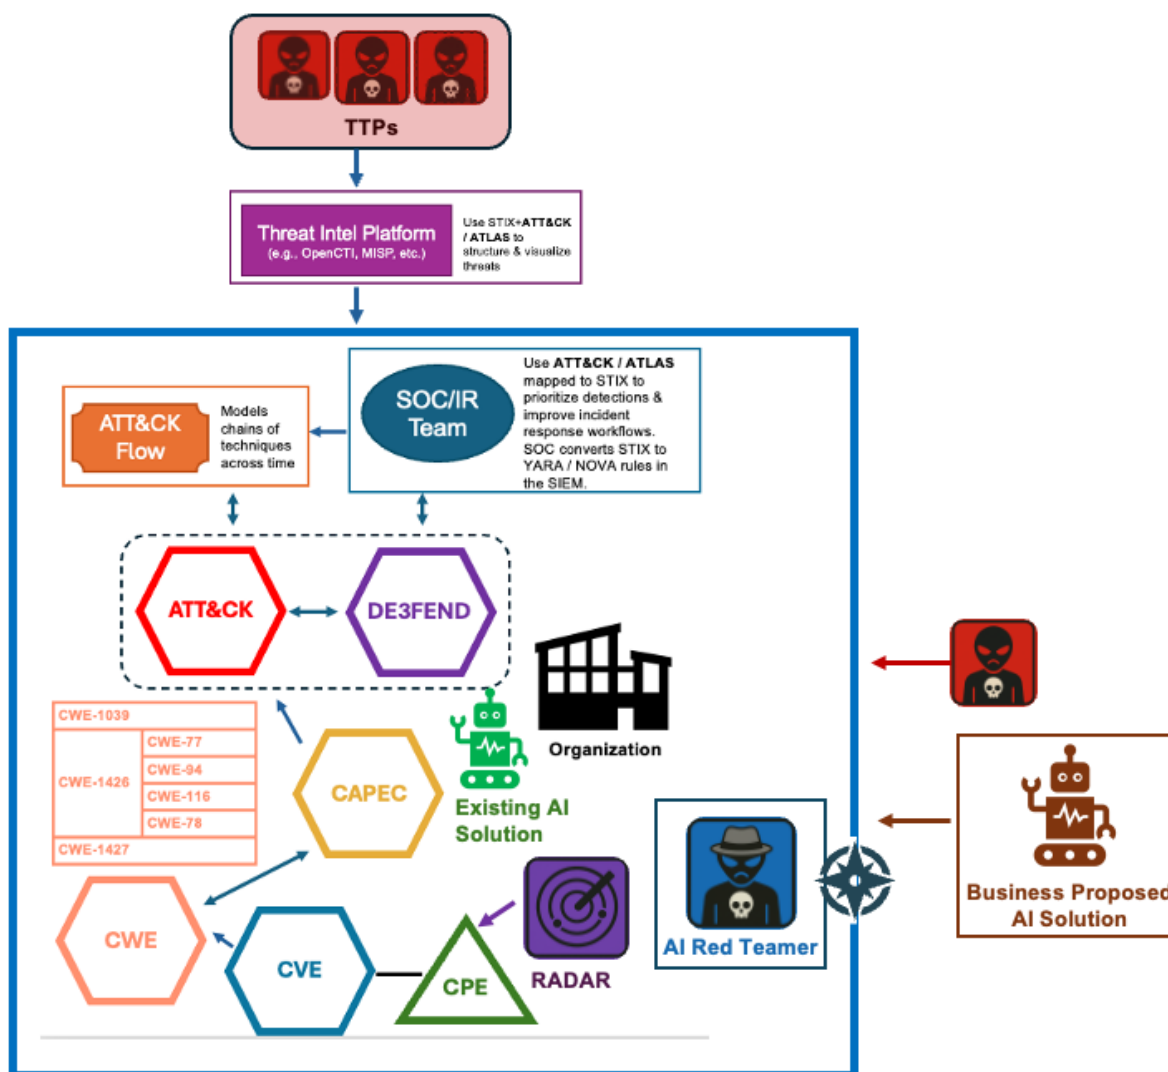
TTPs

Threat Intel Platform
(e.g., OpenCTI, MISP, etc.)

Use STIX+ATT&CK / ATLAS to structure & visualize threats

ATT&CK Flow

Models chains of techniques across time

SOC/IR Team

Use ATT&CK / ATLAS mapped to STIX to prioritize detections & improve incident response workflows. SOC converts STIX to YARA / NOVA rules in the SIEM.

ATT&CK

DE3FEND

Organization

| CWE-1039 | |
|---|---|
| CWE-1426 | CWE-77 |
| | CWE-94 |
| | CWE-116 |
| | CWE-78 |
| CWE-1427 | |

CAPEC

Existing AI Solution

CWE

CVE

CPE

RADAR

AI Red Teamer

Business Proposed AI Solution